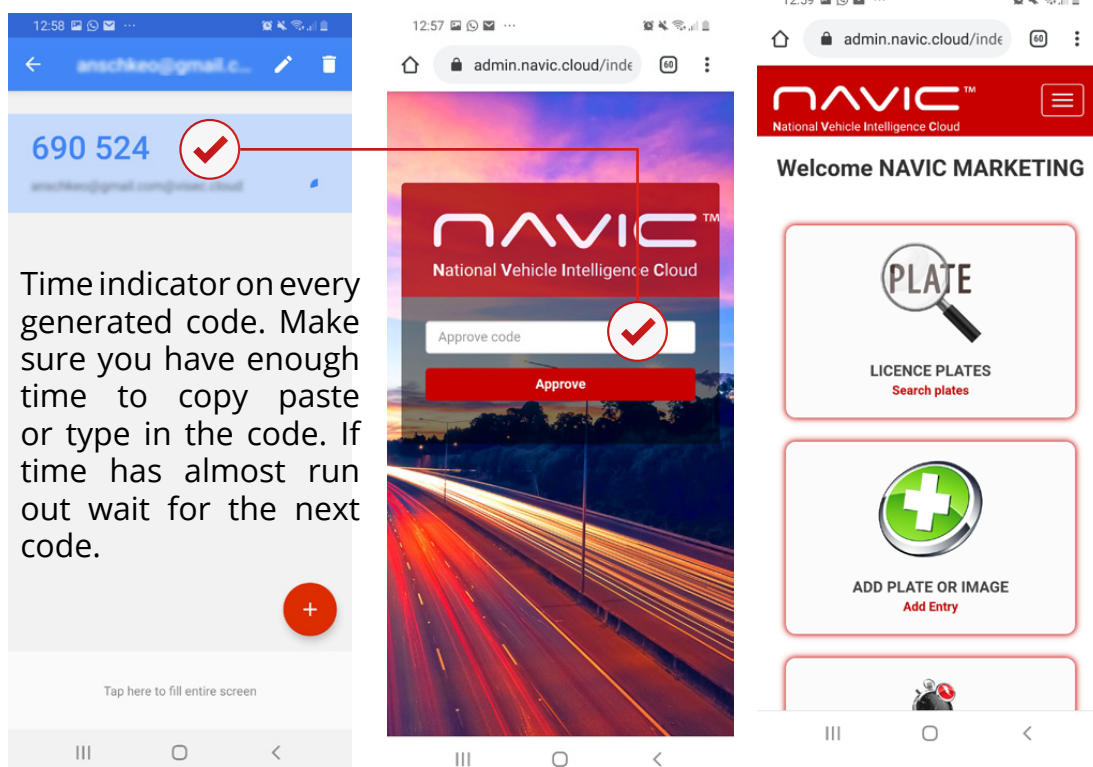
12:58

anschkeo@gmail.c...

690 524

anschkeo@gmail.com@visec.cloud

Time indicator on every generated code. Make sure you have enough time to copy paste or type in the code. If time has almost run out wait for the next code.

+

Tap here to fill entire screen

12:57

admin.navic.cloud/inde

60

NAVIC™

National Vehicle Intelligence Cloud

Approve code

Approve

admin.navic.cloud/inde

60

NAVIC™

National Vehicle Intelligence Cloud

Welcome NAVIC MARKETING

PLATE

LICENCE PLATES

Search plates

ADD PLATE OR IMAGE

Add Entry